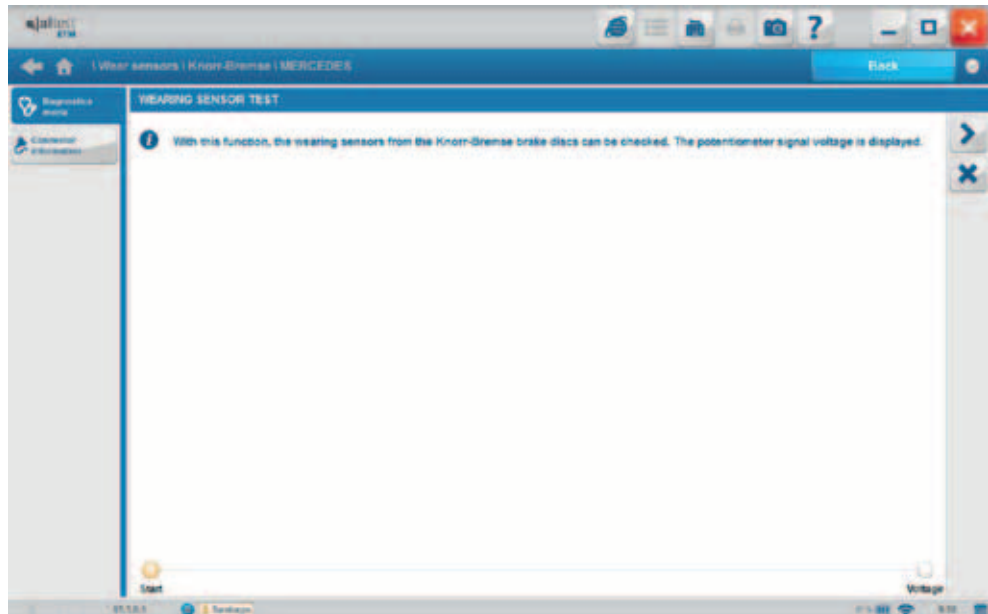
Jaltest

\ Wear sensors \ Knorr-Bremse \ MERCEDES

Back

Diagnostics menu

Connector information

WEARING SENSOR TEST

With this function, the wearing sensors from the Knorr-Bremse brake discs can be checked. The potentiometer signal voltage is displayed.

Start

Voltage